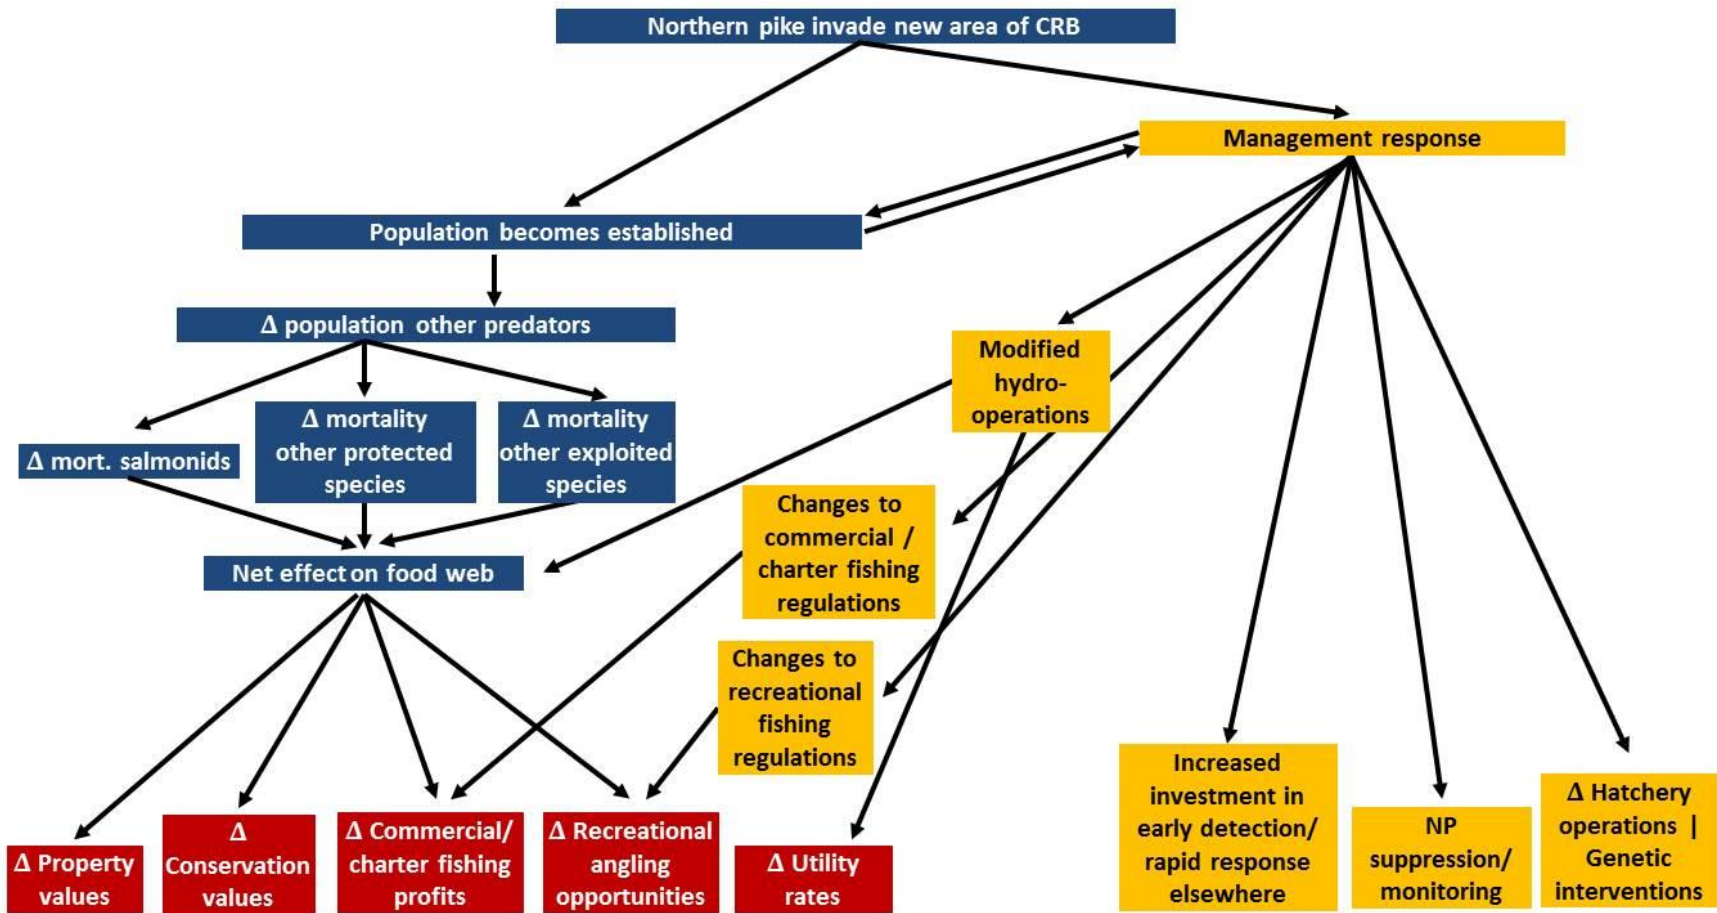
Northern pike invade new area of CRB

Management response

Population becomes established

Δ population other predators

Modified hydro-operations

Δ mort. salmonids

Δ mortality other protected species

Δ mortality other exploited species

Changes to commercial / charter fishing regulations

Net effect on food web

Changes to recreational fishing regulations

Increased investment in early detection/ rapid response elsewhere

NP suppression/ monitoring

Δ Hatchery operations | Genetic interventions

Δ Property values

Δ Conservation values

Δ Commercial/ charter fishing profits

Δ Recreational angling opportunities

Δ Utility rates